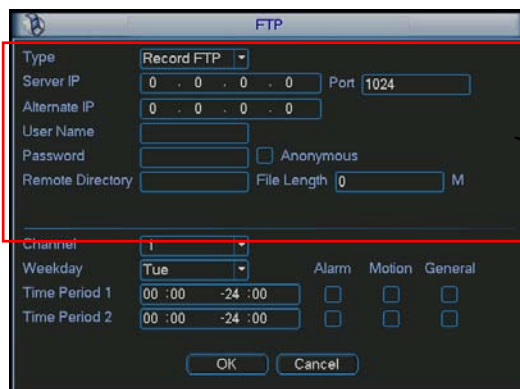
FTP

Type Record FTP
Server IP 0 . 0 . 0 . 0 Port 1024
Alternate IP 0 . 0 . 0 . 0
User Name
Password Anonymous
Remote Directory File Length 0 M

Channel 1
Weekday Tue Alarm Motion General
Time Period 1 00 :00 -24 :00
Time Period 2 00 :00 -24 :00

OK Cancel